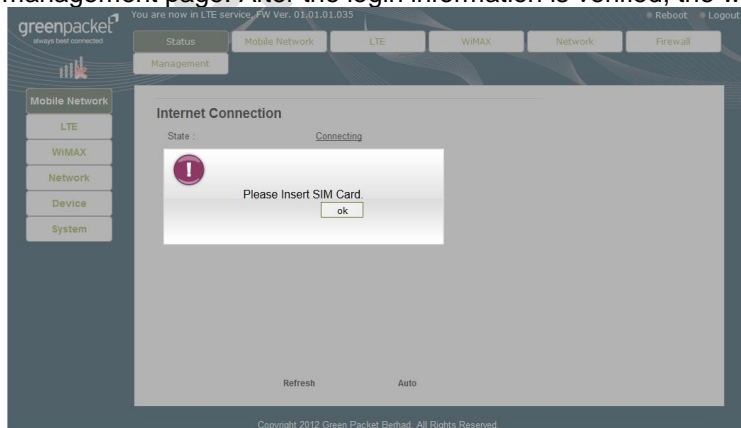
management page. After the login information is verified, the W

greenpacket
always best connected

You are now in LTE service, FW Ver. 01.01.01.035

Reboot Logout

Status Mobile Network LTE WiMAX Network Firewall
Management

Mobile Network
LTE
WiMAX
Network
Device
System

Internet Connection

State : Connecting

Please Insert SIM Card.

ok

Refresh Auto

Copyright 2012 Green Packet Berhad. All Rights Reserved.